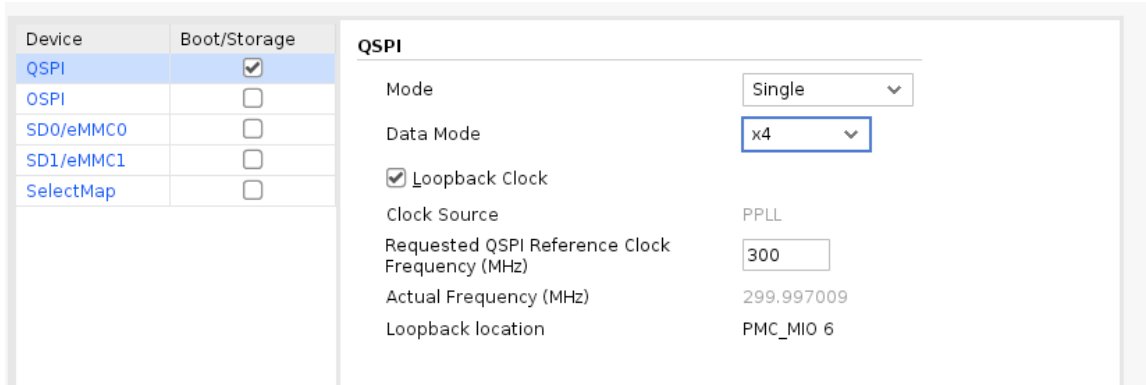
| Device | Boot/Storage |
|---|---|
| QSPI | ☑ |
| OSPI | ☐ |
| SD0/eMMC0 | ☐ |
| SD1/eMMC1 | ☐ |
| SelectMap | ☐ |

QSPI

Mode Single

Data Mode x4

☑ Loopback Clock

Clock Source PPLL

Requested QSPI Reference Clock Frequency (MHz) 300

Actual Frequency (MHz) 299.997009

Loopback location PMC_MIO 6